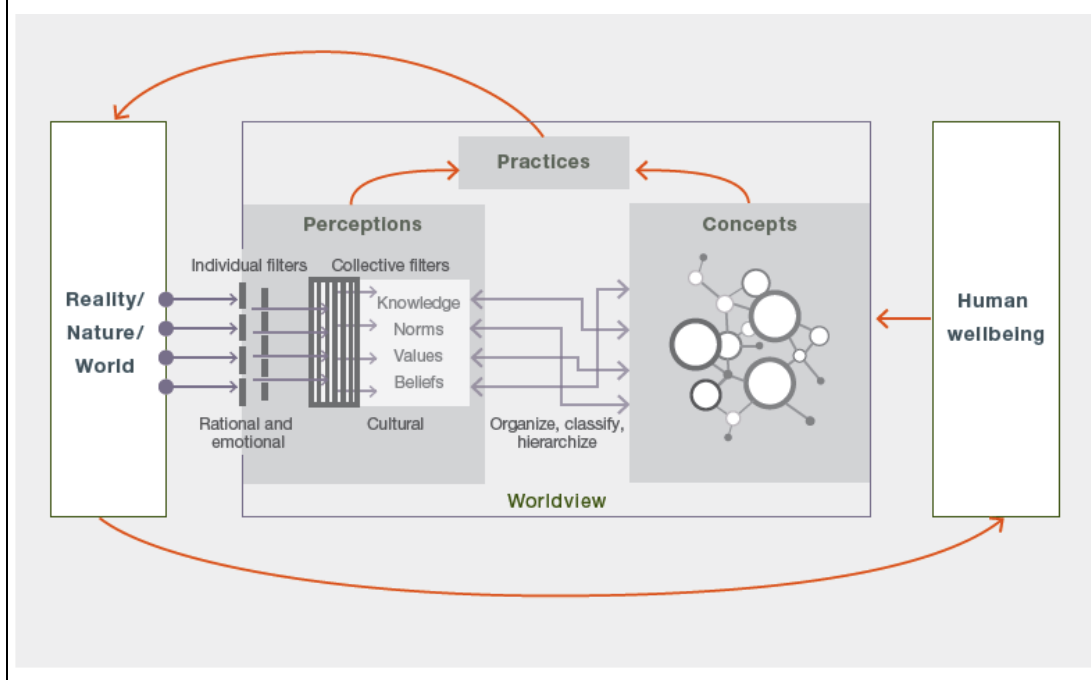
Practices

Perceptions

Concepts

Reality/ Nature/ World

Individual filters

Collective filters

Knowledge

Norms

Values

Beliefs

Rational and emotional

Cultural

Organize, classify, hierarchize

Human wellbeing

Worldview